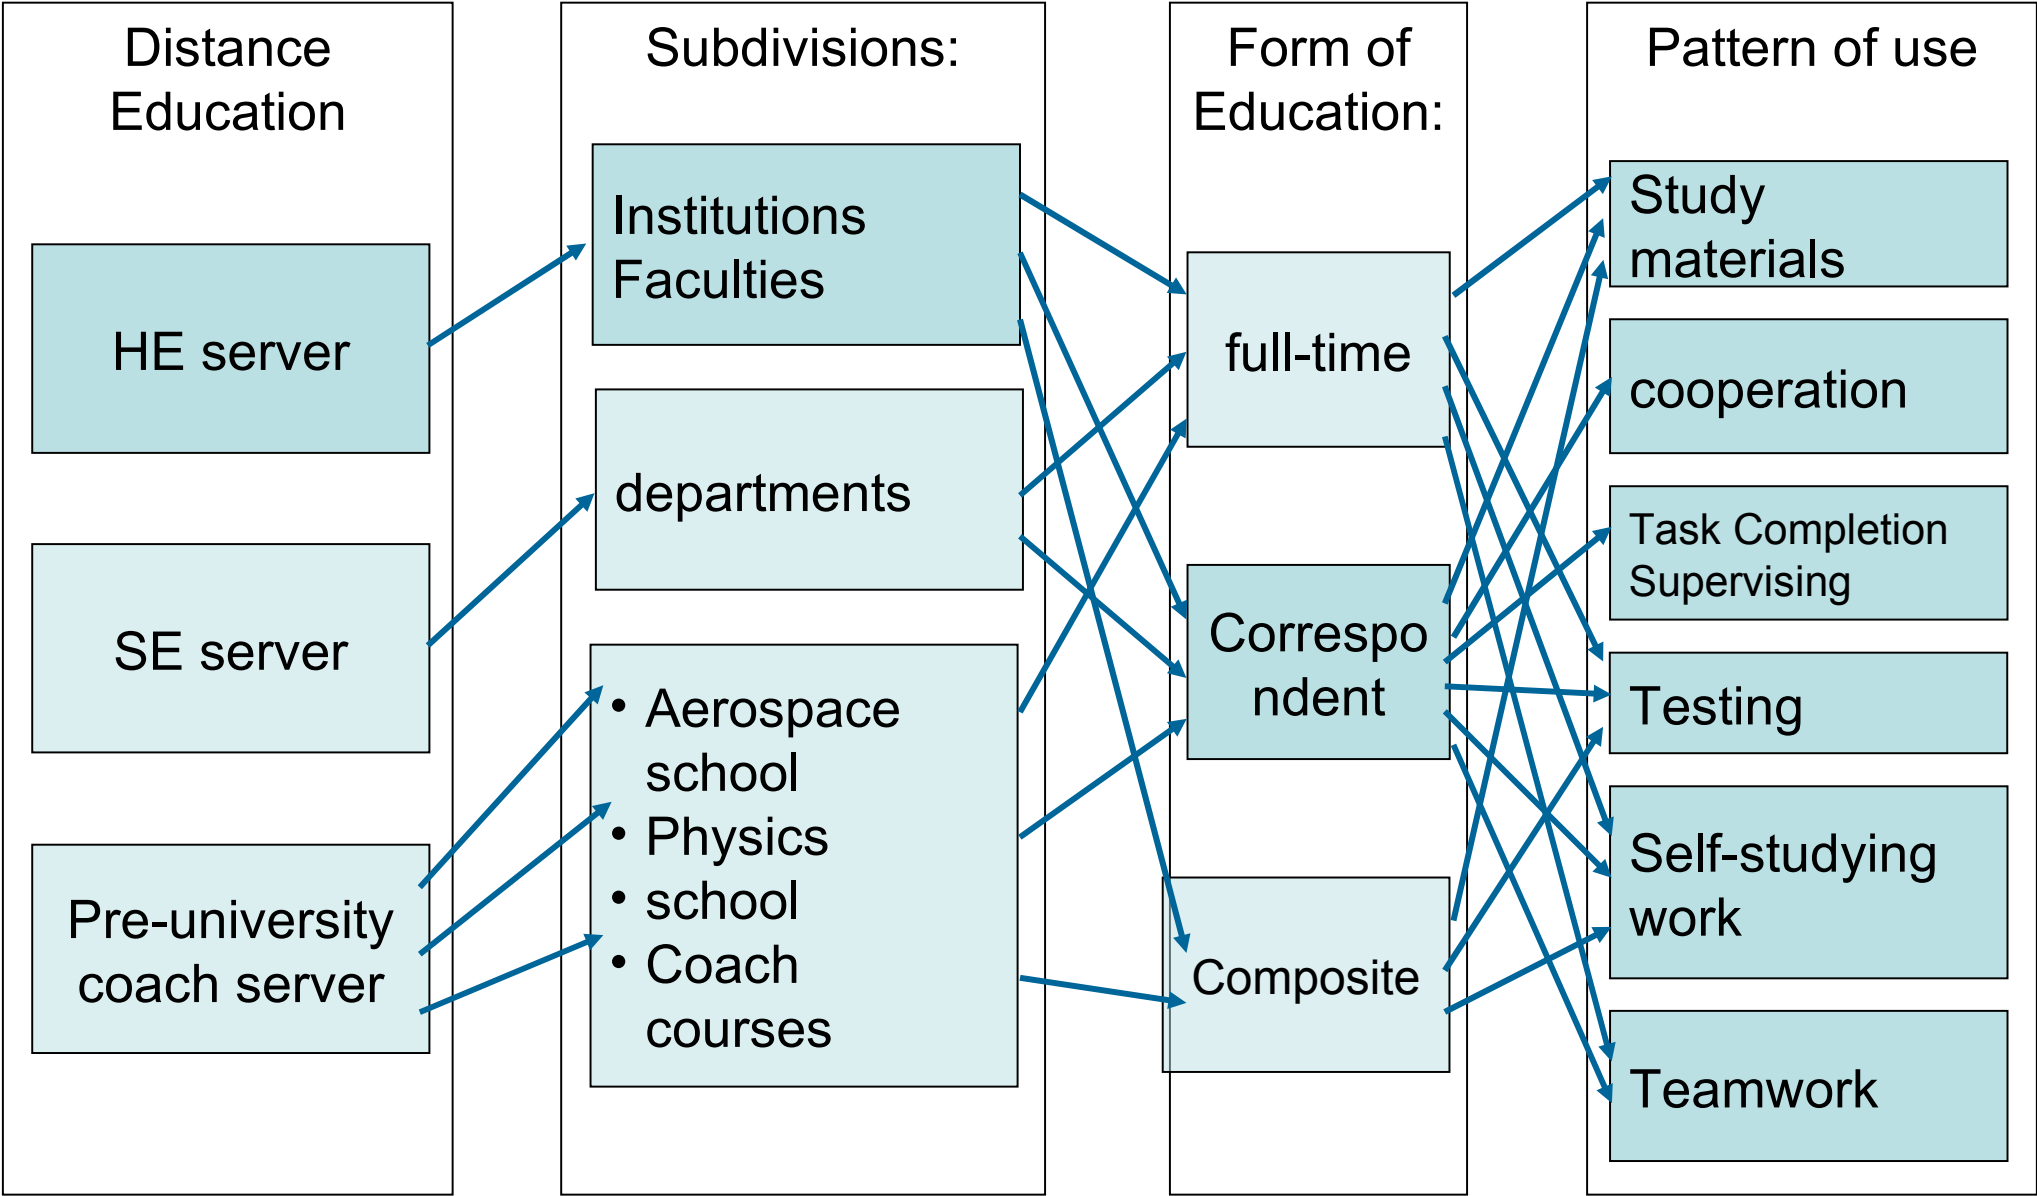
Distance Education

HE server

SE server

Pre-university coach server

Subdivisions:

Institutions Faculties

departments

• Aerospace school
• Physics
• school
• Coach courses

Form of Education:

full-time

Correspo ndent

Composite

Pattern of use

Study materials

cooperation

Task Completion Supervising

Testing

Self-studying work

Teamwork